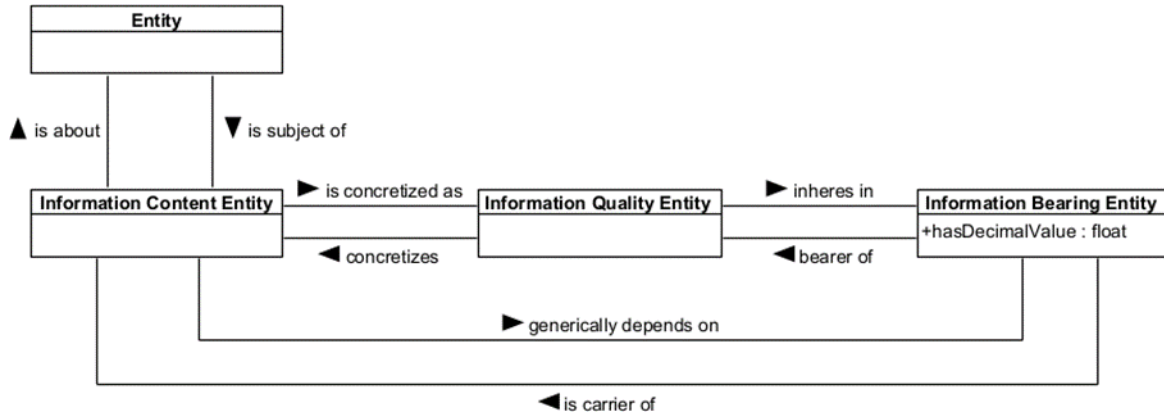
Entity

▲ is about

▼ is subject of

Information Content Entity

► is concretized as

◄ concretizes

Information Quality Entity

► inheres in

◄ bearer of

Information Bearing Entity

+hasDecimalValue : float

► generically depends on

◄ is carrier of